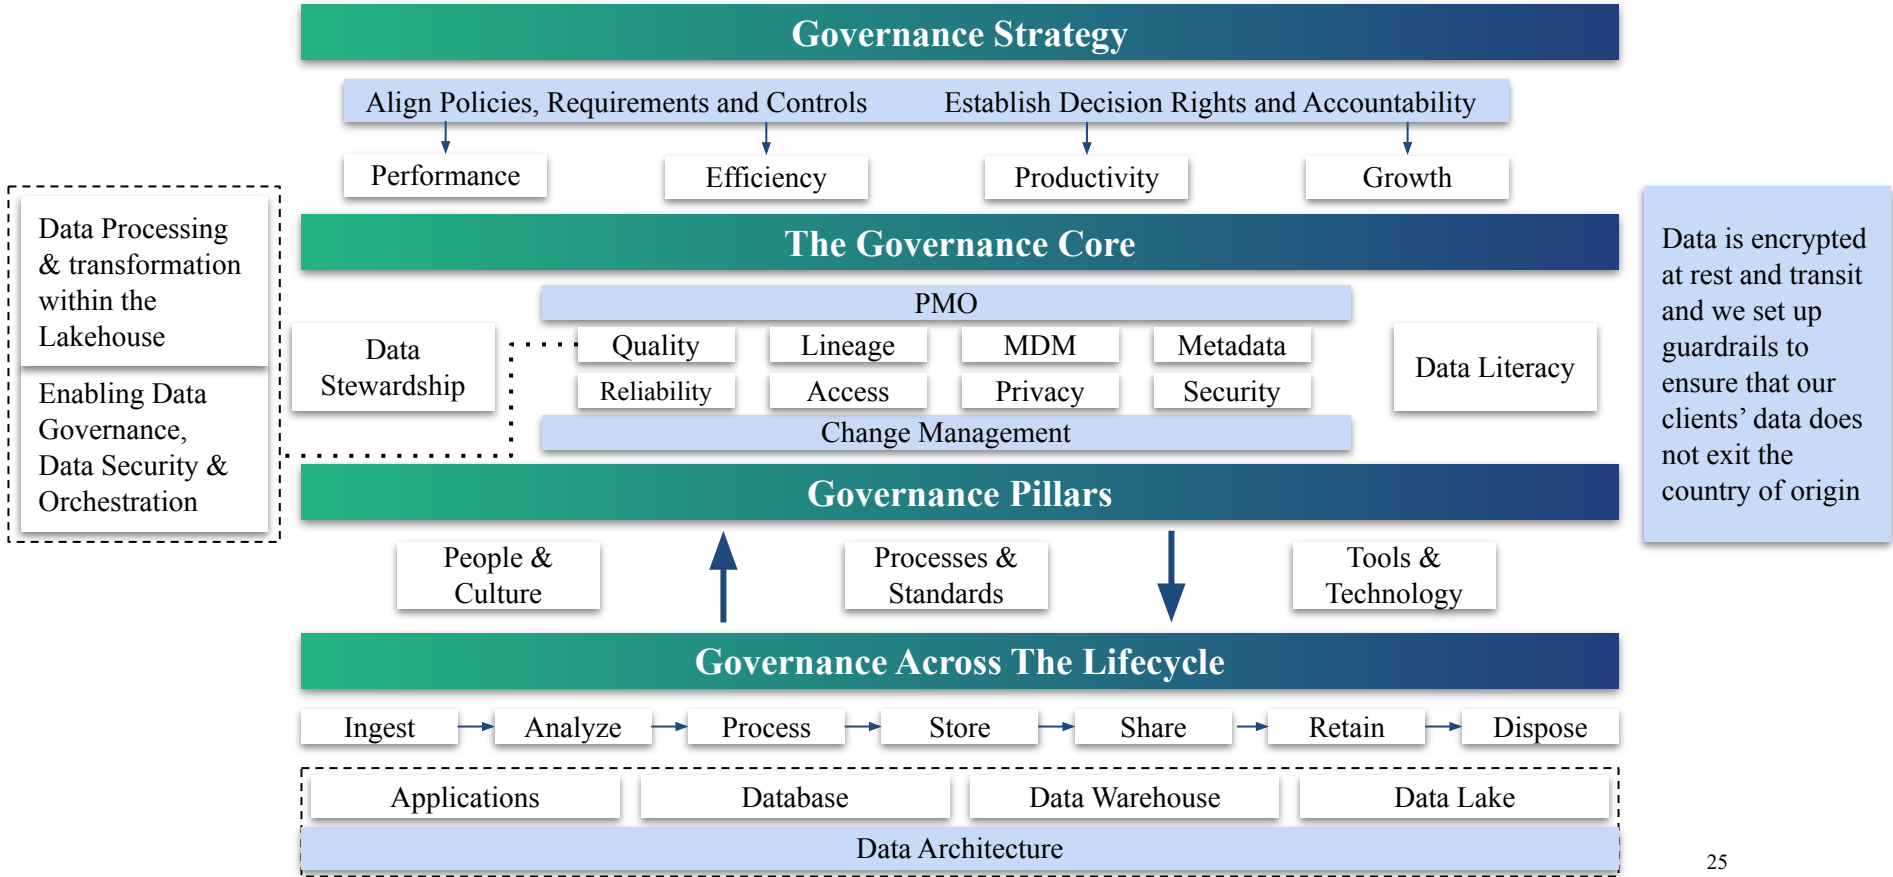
Governance Strategy

Align Policies, Requirements and Controls Establish Decision Rights and Accountability

Performance

Efficiency

Productivity

Growth

Data Processing & transformation within the Lakehouse

Enabling Data Governance, Data Security & Orchestration

The Governance Core

PMO

Data Stewardship

Quality

Lineage

MDM

Metadata

Reliability

Access

Privacy

Security

Change Management

Data Literacy

Data is encrypted at rest and transit and we set up guardrails to ensure that our clients' data does not exit the country of origin

Governance Pillars

People & Culture

Processes & Standards

Tools & Technology

Governance Across The Lifecycle

Ingest

Analyze

Process

Store

Share

Retain

Dispose

Applications

Database

Data Warehouse

Data Lake

Data Architecture

25